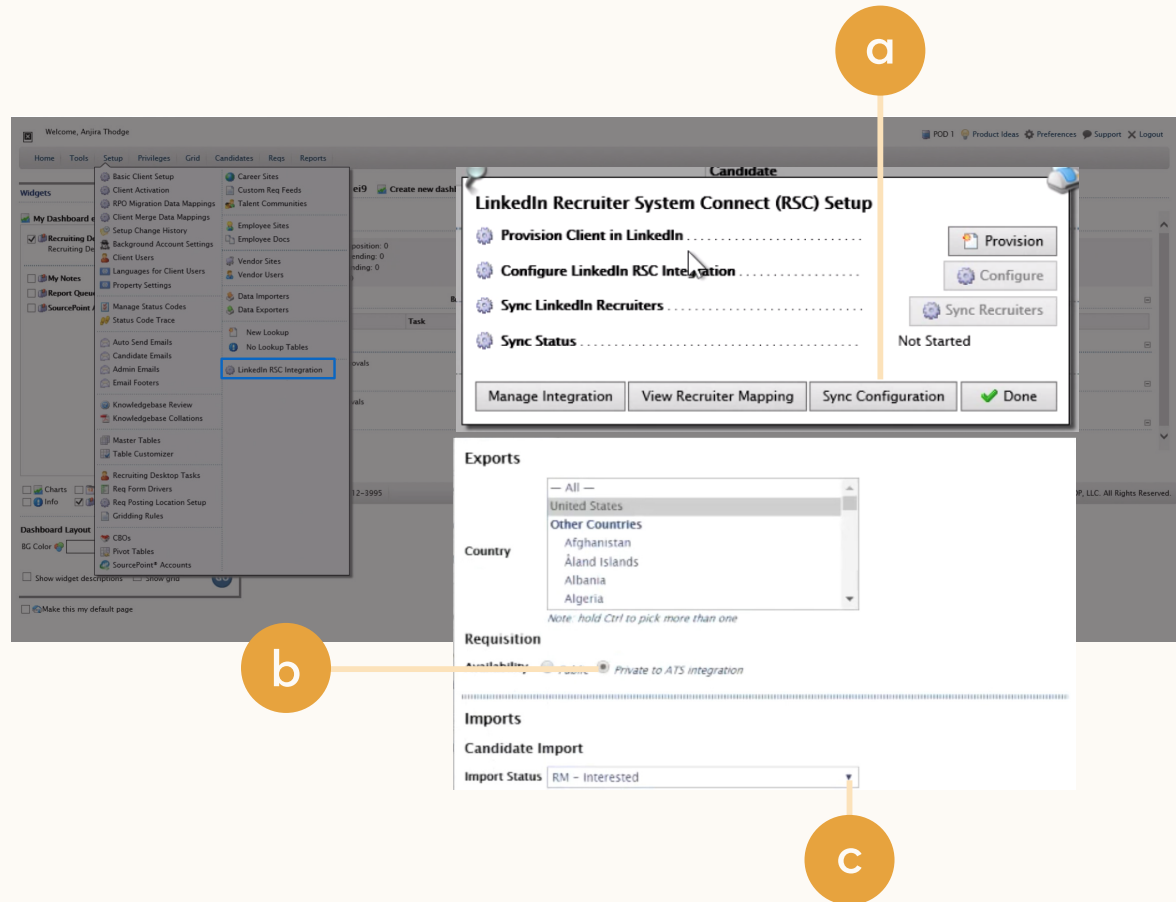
a

Welcome, Anjira Thodge

POD 1 Product Ideas Preferences Support Logout

Home Tools Setup Privileges Grid Candidates Reqs Reports

Widgets

My Dashboard

Recruiting De
Recruiting De

My Notes
Report Queue
SourcePoint

Charts
Info

Dashboard Layout
BG Color

Show widget descriptions Show grid

Make this my default page

Basic Client Setup
Client Activation
RPO Migration Data Mappings
Client Merge Data Mappings
Setup Change History
Background Account Settings
Client Users
Languages for Client Users
Property Settings
Manage Status Codes
Status Code Trace
Auto Send Emails
Candidate Emails
Admin Emails
Email Footers
Knowledgebase Review
Knowledgebase Collations
Master Tables
Table Customizer
Recruiting Desktop Tasks
Req Form Drivers
Req Posting Location Setup
Gridding Rules
CBOs
Pivot Tables
SourcePoint® Accounts

Career Sites
Custom Req Feeds
Talent Communities
Employee Sites
Employee Docs
Vendor Sites
Vendor Users
Data Importers
Data Exporters
New Lookup
No Lookup Tables
LinkedIn RSC Integration

ei9 Create new dashb

position: 0
nding: 0
nding: 0

Task

ovals

vals

12-3995

P, LLC. All Rights Reserved.

Candidate

LinkedIn Recruiter System Connect (RSC) Setup

Provision Client in LinkedIn .......................... Provision

Configure LinkedIn RSC Integration .......................... Configure

Sync LinkedIn Recruiters .......................... Sync Recruiters

Sync Status .......................... Not Started

Manage Integration | View Recruiter Mapping | Sync Configuration | Done

Exports

Country
— All —
United States
Other Countries
Afghanistan
Åland Islands
Albania
Algeria

Note: hold Ctrl to pick more than one

Requisition

b

Availability Public Private to ATS integration

Imports

Candidate Import

Import Status RM – Interested

c